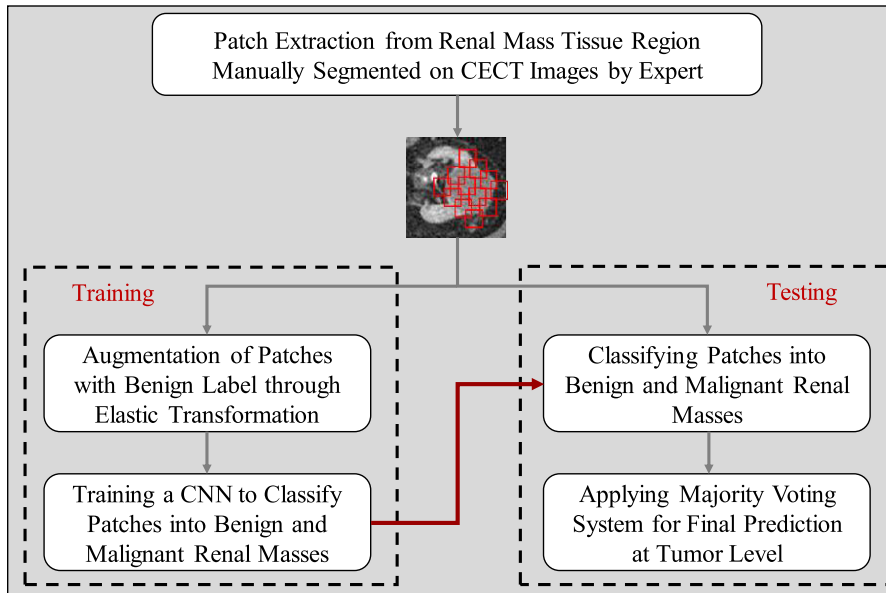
Patch Extraction from Renal Mass Tissue Region Manually Segmented on CECT Images by Expert

Training

Augmentation of Patches with Benign Label through Elastic Transformation

Training a CNN to Classify Patches into Benign and Malignant Renal Masses

Testing

Classifying Patches into Benign and Malignant Renal Masses

Applying Majority Voting System for Final Prediction at Tumor Level